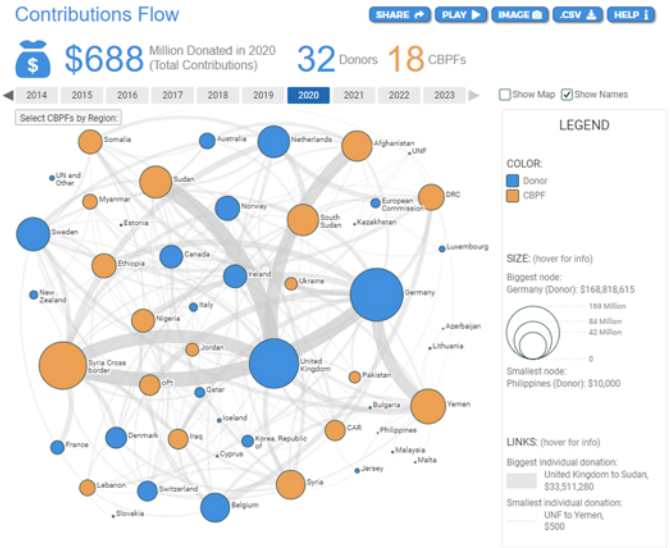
Contributions Flow

SHARE PLAY IMAGE .CSV HELP

$ $688 Million Donated in 2020 (Total Contributions) 32 Donors 18 CBPFs

2014 2015 2016 2017 2018 2019 2020 2021 2022 2023

Show Map Show Names

Select CBPFs by Region:

Somalia
Australia
Netherlands
Afghanistan
UNF
UN and Other
Sudan
European Commission
DRC
Myanmar
Norway
Estonia
South Sudan
Kazakhstan
Sweden
Luxembourg
Ethiopia
Canada
Ireland
Ukraine
New Zealand
Germany
Italy
Nigeria
Azerbaijan
Jordan
Lithuania
Syria Cross border
United Kingdom
oPt
Pakistan
Qatar
Bulgaria
Yemen
Iceland
Philippines
Denmark
Iraq
CAR
France
Korea, Republic of
Cyprus
Malaysia
Malta
Jersey
Lebanon
Syria
Switzerland
Belgium
Slovakia

LEGEND

COLOR:
Donor
CBPF

SIZE: (hover for info)
Biggest node:
Germany (Donor): $168,818,615
169 Million
84 Million
42 Million
0
Smallest node:
Philippines (Donor): $10,000

LINKS: (hover for info)
Biggest individual donation:
United Kingdom to Sudan, $33,511,280
Smallest individual donation:
UNF to Yemen, $500